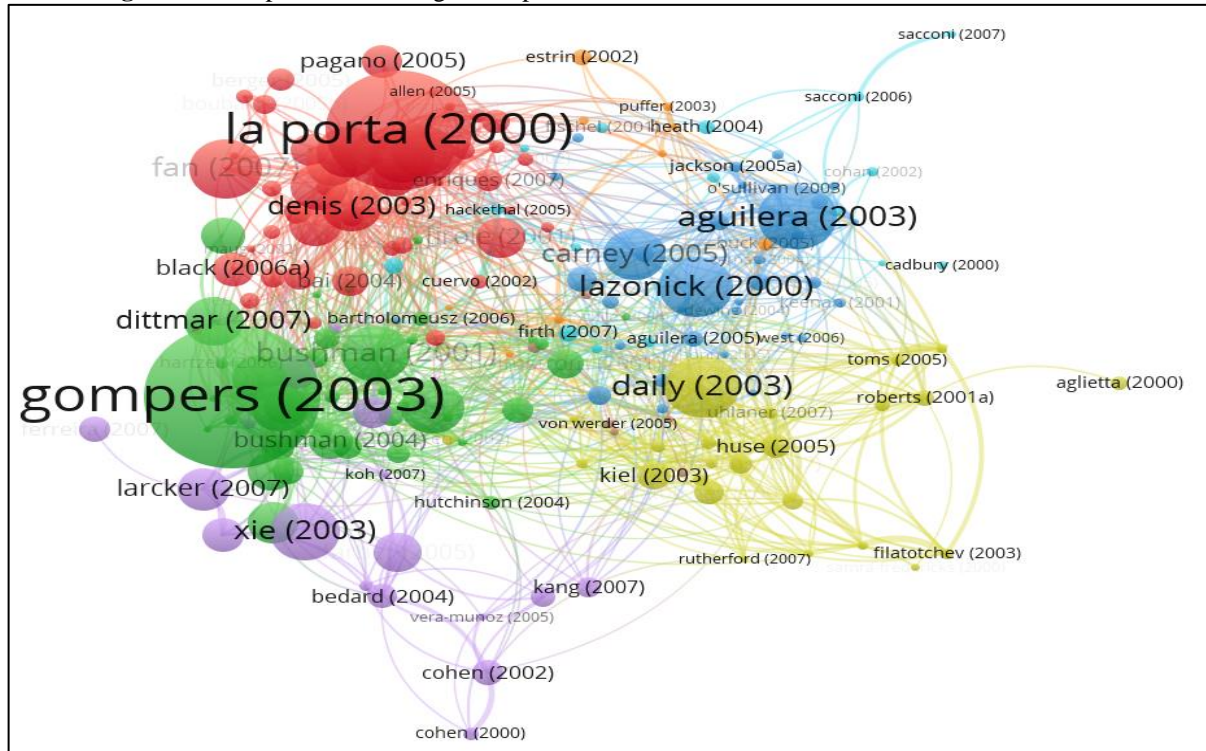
sacconi (2007)
estrin (2002)
pagano (2005)
allen (2005)
sacconi (2006)
puffer (2003)
la porta (2000)
heath (2004)
jackson (2005a)
cohen (2002)
fan (2007)
enriques (2007)
o'sullivan (2003)
denis (2003)
hackethal (2005)
aguilera (2003)
carney (2005)
black (2006a)
cadbury (2000)
bai (2004)
cuervo (2002)
lazonick (2000)
dittmar (2007)
bartholomeusz (2006)
firth (2007)
aguilera (2005)
west (2006)
bushman (2001)
toms (2005)
aglietta (2000)
gompers (2003)
daily (2003)
roberts (2001a)
uhlaner (2007)
von werder (2005)
bushman (2004)
huse (2005)
koh (2007)
kiel (2003)
larcker (2007)
hutchinson (2004)
xie (2003)
rutherford (2007)
filatotchev (2003)
bedard (2004)
kang (2007)
vera-munoz (2005)
cohen (2002)
cohen (2000)